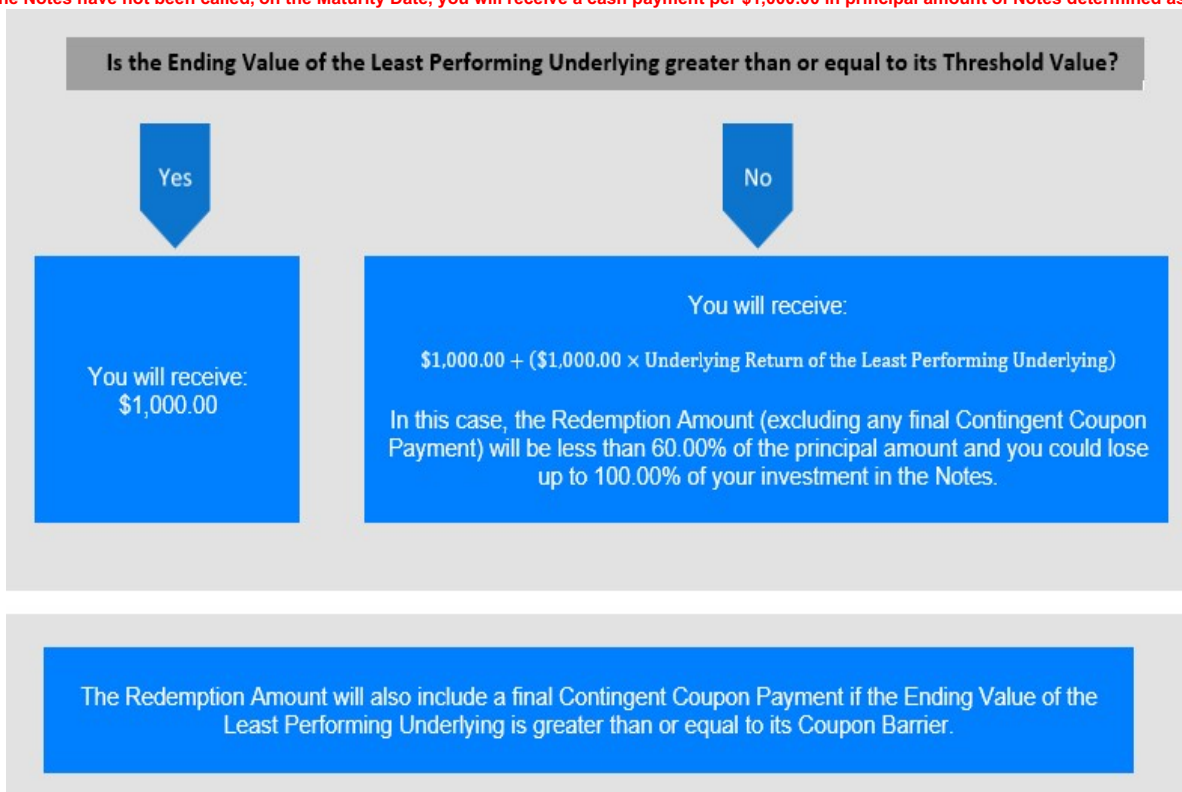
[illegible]he Notes have not been called, on the Maturity Date, you will receive a cash payment per $1,000.00 in principal amount of Notes determined as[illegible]

Is the Ending Value of the Least Performing Underlying greater than or equal to its Threshold Value?

Yes

No

You will receive: $1,000.00

You will receive:

$\$1,000.00 + (\$1,000.00 \times \text{Underlying Return of the Least Performing Underlying})$

In this case, the Redemption Amount (excluding any final Contingent Coupon Payment) will be less than 60.00% of the principal amount and you could lose up to 100.00% of your investment in the Notes.

The Redemption Amount will also include a final Contingent Coupon Payment if the Ending Value of the Least Performing Underlying is greater than or equal to its Coupon Barrier.